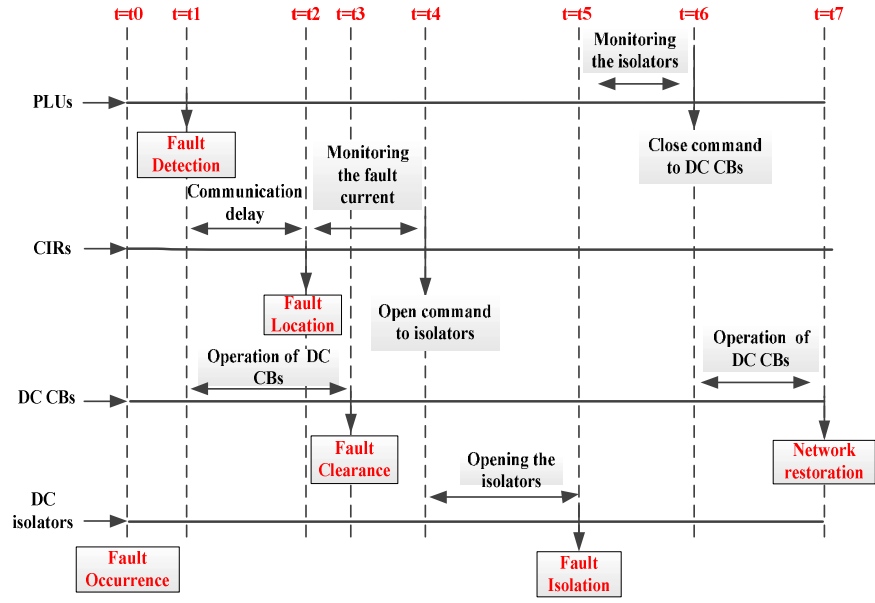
t=t0 t=t1 t=t2 t=t3 t=t4 t=t5 t=t6 t=t7

Monitoring the isolators

PLUs

Fault Detection

Close command to DC CBs

Monitoring the fault current

Communication delay

CIRs

Fault Location

Open command to isolators

Operation of DC CBs

Operation of DC CBs

DC CBs

Fault Clearance

Network restoration

Opening the isolators

DC isolators

Fault Occurrence

Fault Isolation